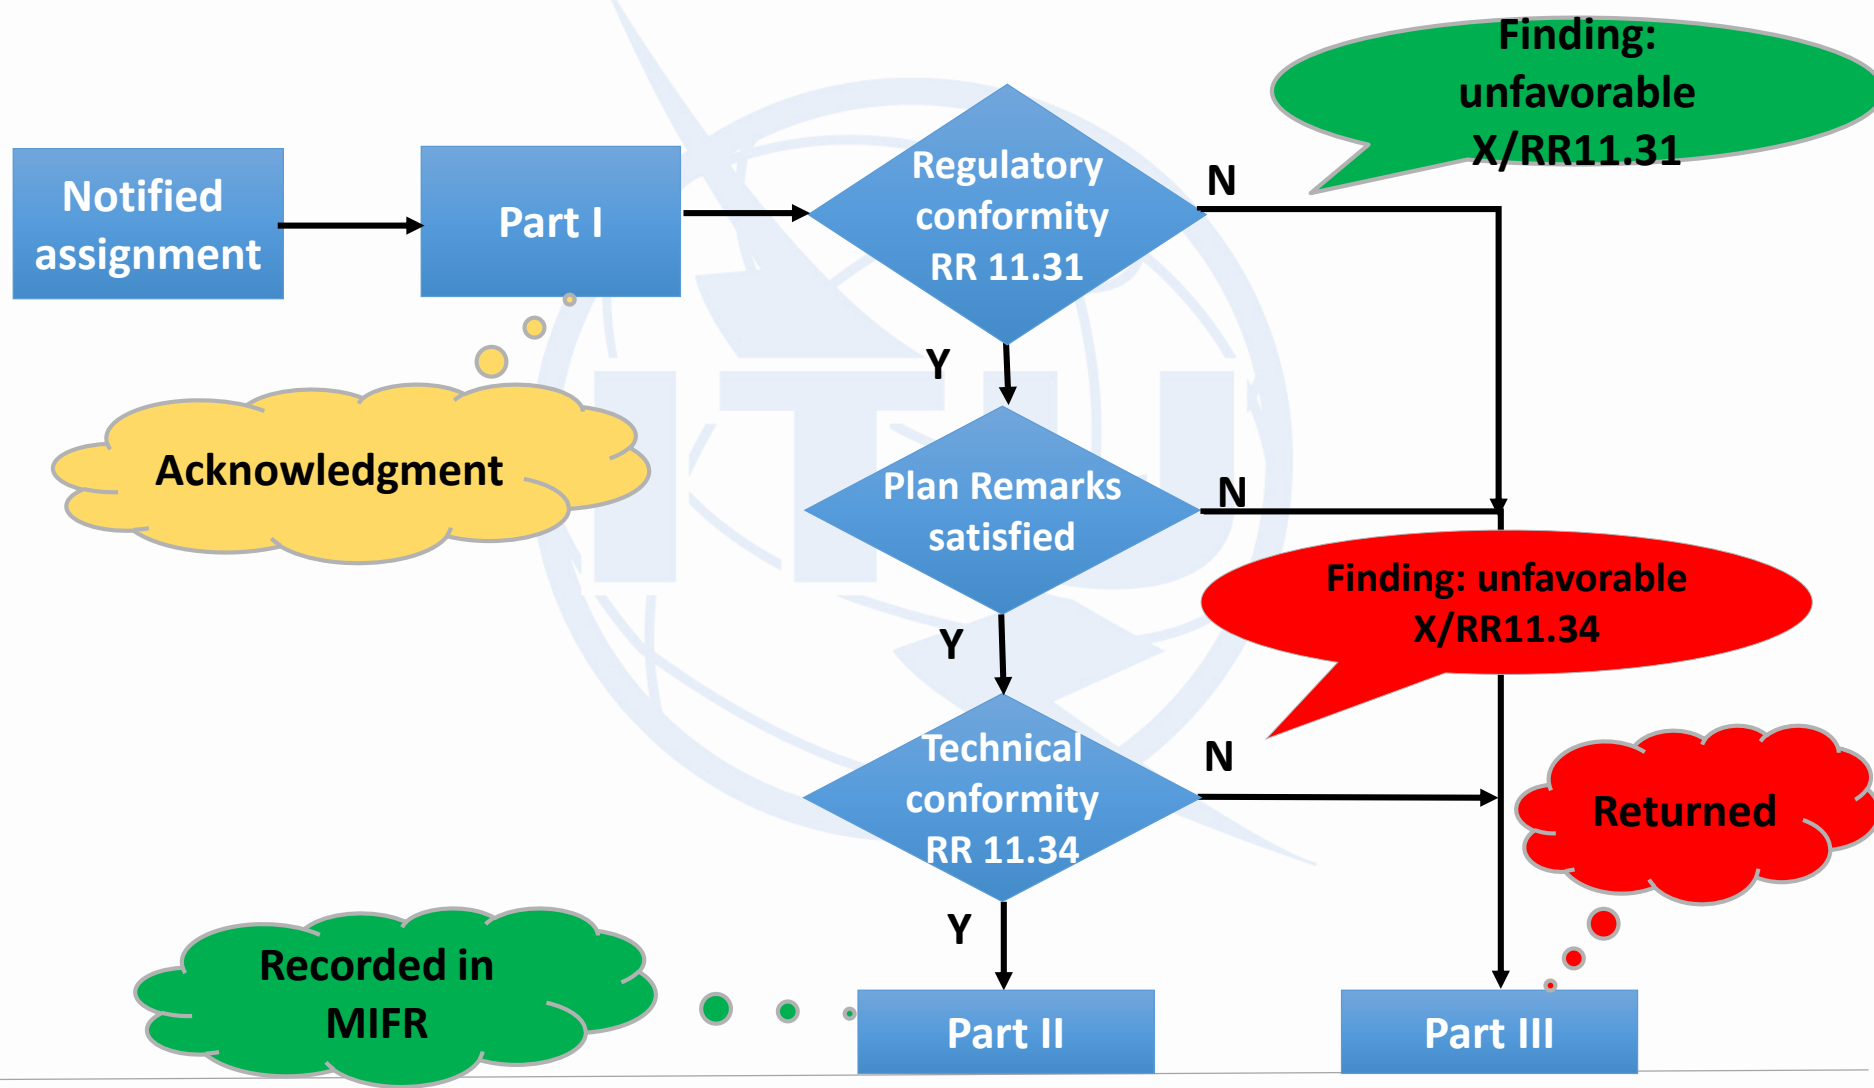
Notified assignment

Part I

Regulatory conformity RR 11.31

N

Finding: unfavorable X/RR11.31

Acknowledgment

Y

Plan Remarks satisfied

N

Finding: unfavorable X/RR11.34

Y

Technical conformity RR 11.34

N

Returned

Y

Recorded in MIFR

Part II

Part III